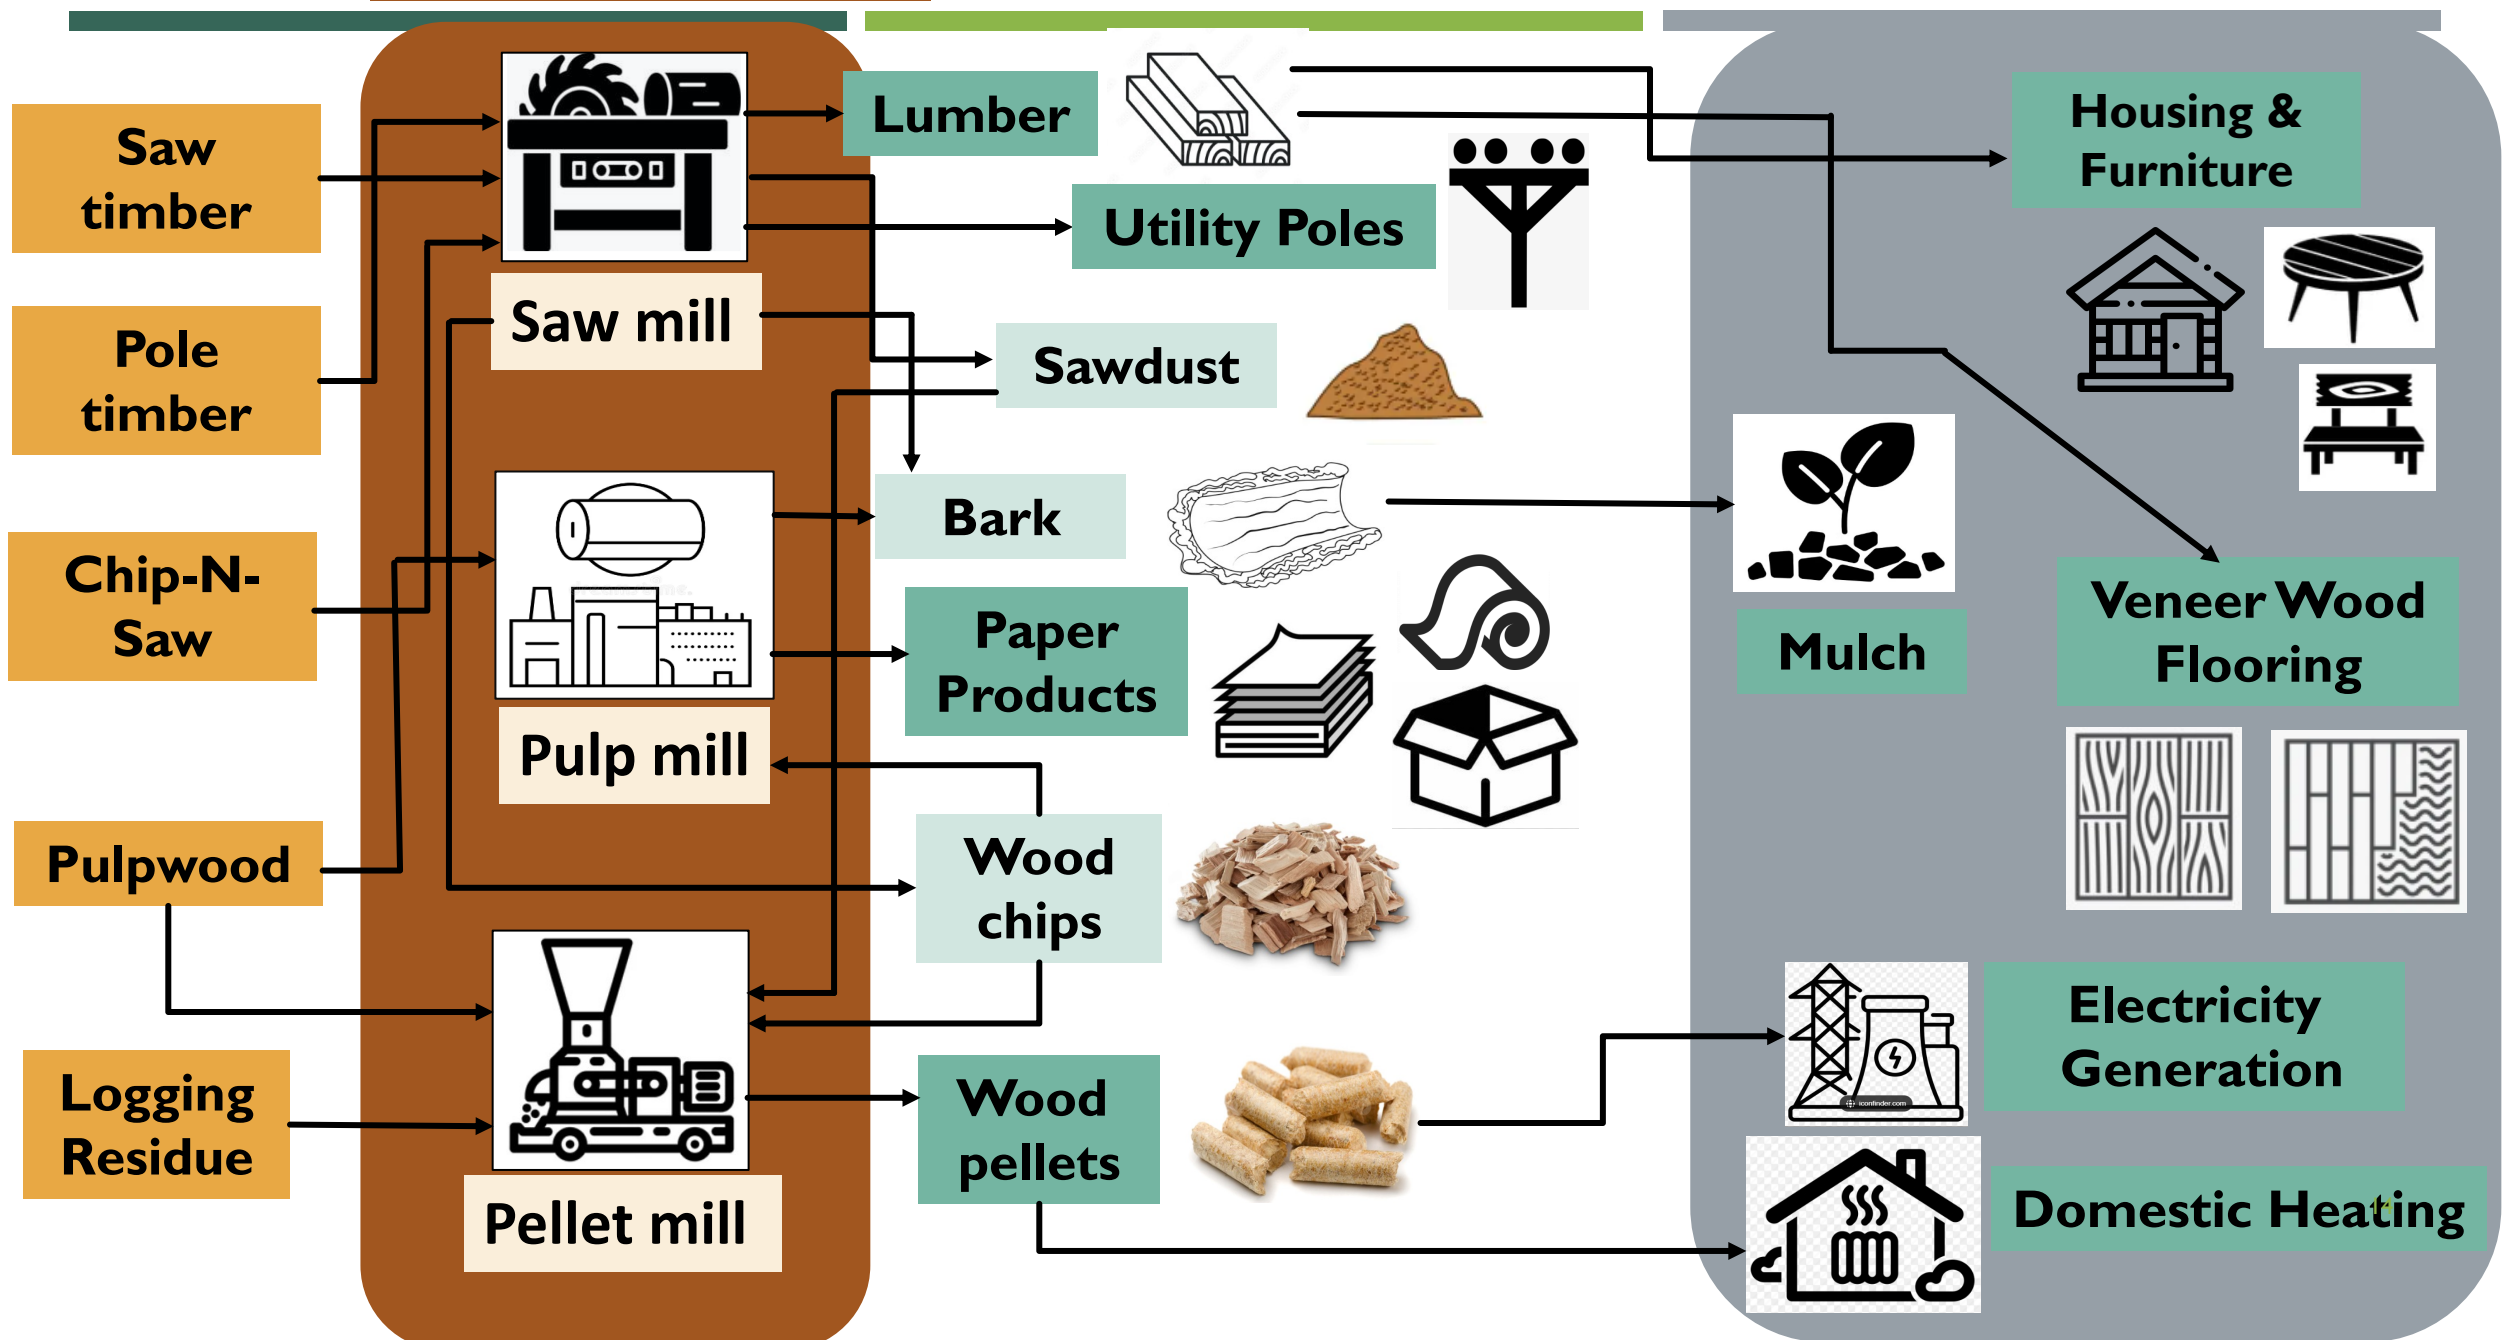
Saw timber

Pole timber

Chip-N-Saw

Pulpwood

Logging Residue

Saw mill

Pulp mill

Pellet mill

Lumber

Utility Poles

Sawdust

Bark

Paper Products

Wood chips

Wood pellets

Housing & Furniture

Mulch

Veneer Wood Flooring

Electricity Generation

Domestic Heating